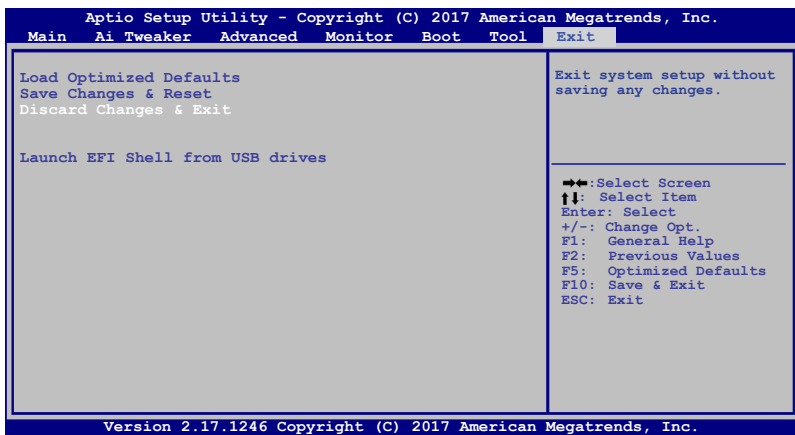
Aptio Setup Utility - Copyright (C) 2017 American Megatrends, Inc.

Main Ai Tweaker Advanced Monitor Boot Tool Exit

Load Optimized Defaults
Save Changes & Reset
Discard Changes & Exit

Launch EFI Shell from USB drives

Exit system setup without saving any changes.

→←:Select Screen
↑↓: Select Item
Enter: Select
+/-: Change Opt.
F1: General Help
F2: Previous Values
F5: Optimized Defaults
F10: Save & Exit
ESC: Exit

Version 2.17.1246 Copyright (C) 2017 American Megatrends, Inc.